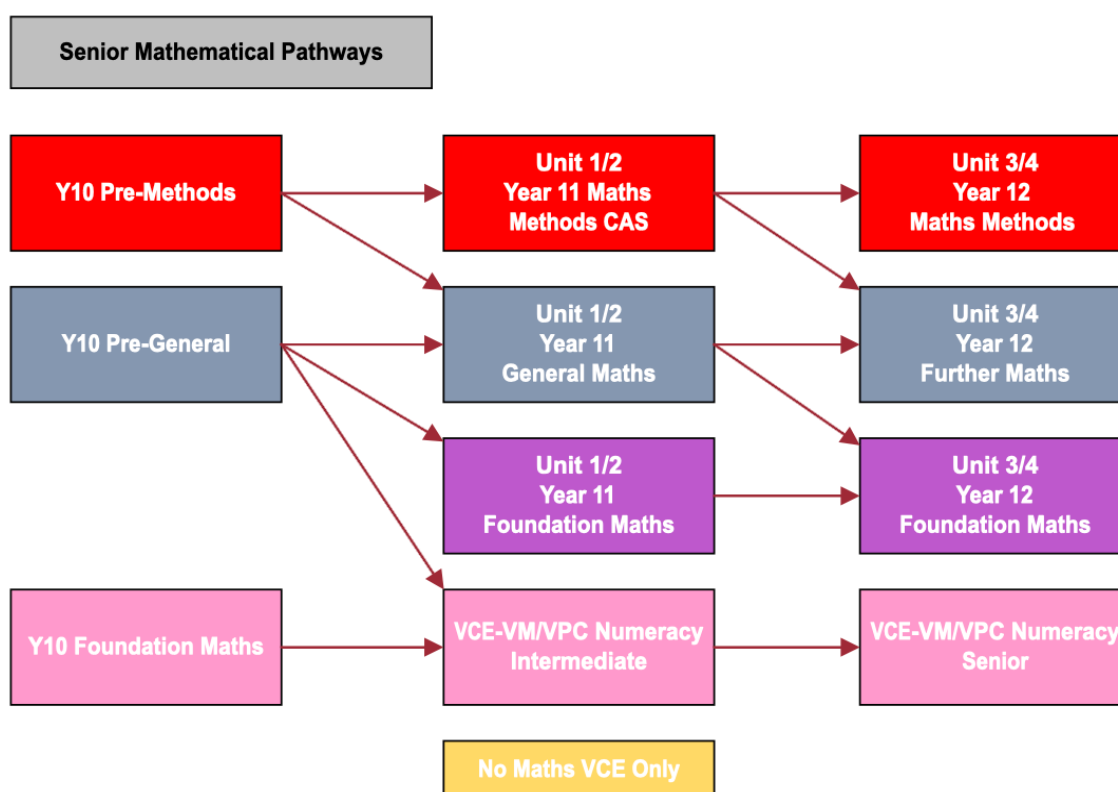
Senior Mathematical Pathways

Y10 Pre-Methods

Unit 1/2
Year 11 Maths
Methods CAS

Unit 3/4
Year 12
Maths Methods

Y10 Pre-General

Unit 1/2
Year 11
General Maths

Unit 3/4
Year 12
Further Maths

Unit 1/2
Year 11
Foundation Maths

Unit 3/4
Year 12
Foundation Maths

Y10 Foundation Maths

VCE-VM/VPC Numeracy
Intermediate

VCE-VM/VPC Numeracy
Senior

No Maths VCE Only